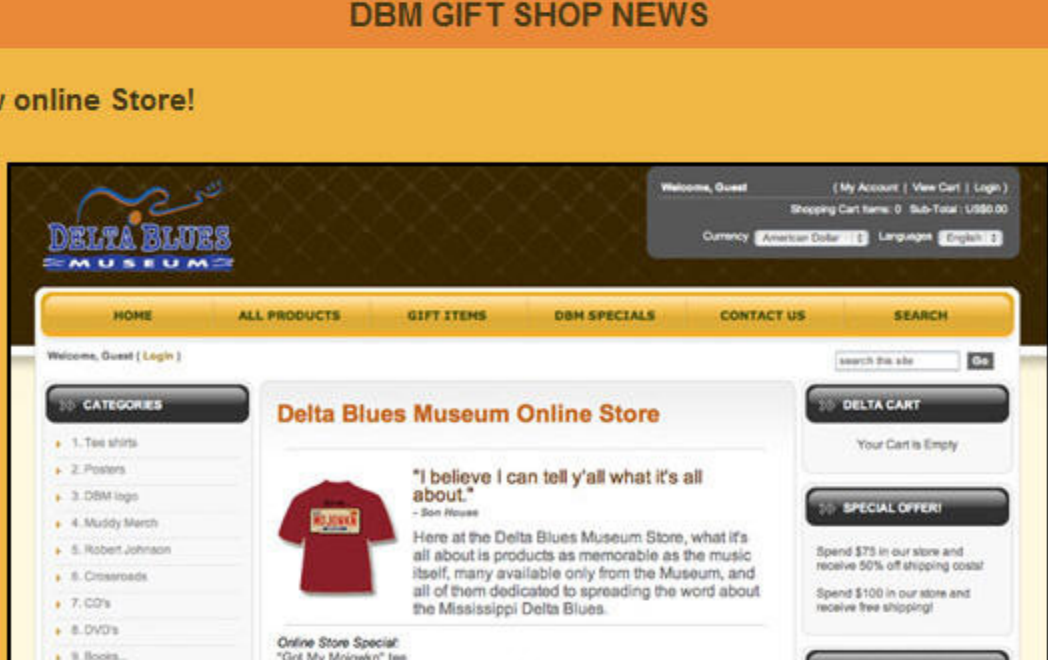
DBM GIFT SHOP NEWS

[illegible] online Store!

DELTA BLUES MUSEUM

Welcome, Guest ( My Account | View Cart | Login )

Shopping Cart Items: 0 Sub-Total : US$0.00

Currency American Dollar Languages English

HOME ALL PRODUCTS GIFT ITEMS DBM SPECIALS CONTACT US SEARCH

Welcome, Guest ( Login )

search this site Go

CATEGORIES

1. Tee shirts
2. Posters
3. DBM logo
4. Muddy Merch
5. Robert Johnson
6. Crossroads
7. CD's
8. DVD's
9. Books...

Delta Blues Museum Online Store

"I believe I can tell y'all what it's all about."
- Son House

Here at the Delta Blues Museum Store, what it's all about is products as memorable as the music itself, many available only from the Museum, and all of them dedicated to spreading the word about the Mississippi Delta Blues.

Online Store Special:
"Got My Mojo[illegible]" tee

DELTA CART

Your Cart is Empty

SPECIAL OFFER!

Spend $75 in our store and receive 50% off shipping costs!

Spend $100 in our store and receive free shipping!